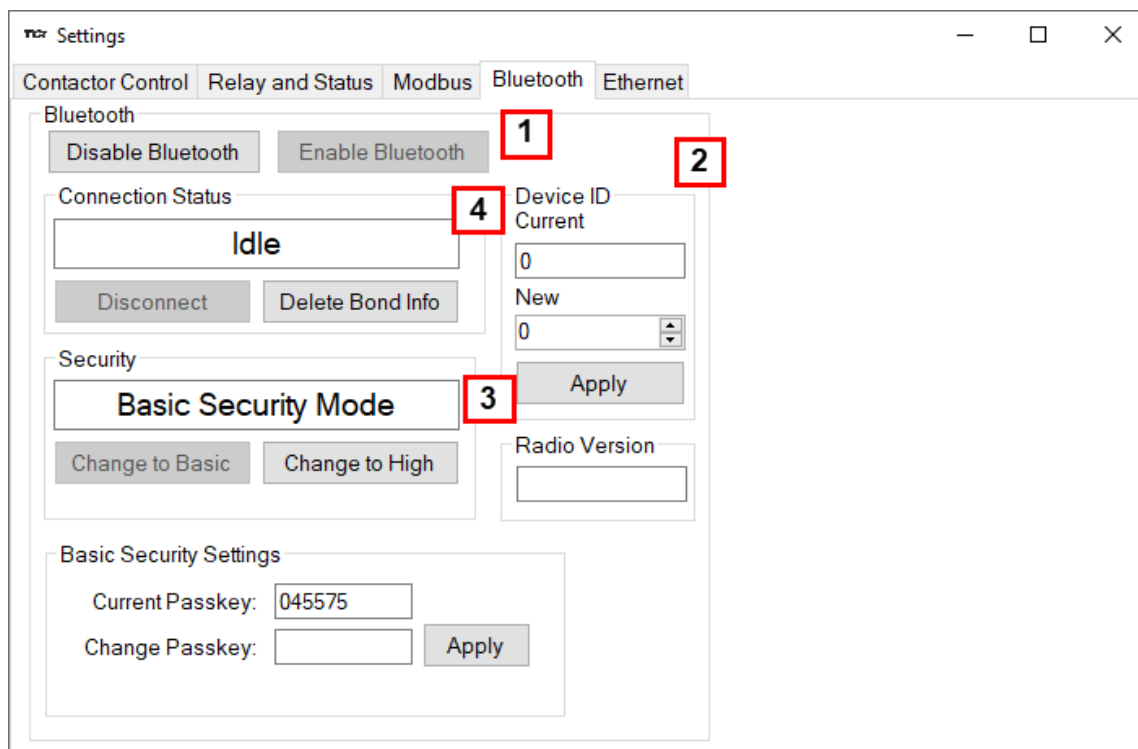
Settings

Contactor Control | Relay and Status | Modbus | Bluetooth | Ethernet

Bluetooth
Disable Bluetooth
Enable Bluetooth
1
2

Connection Status
4
Idle
Disconnect
Delete Bond Info

Device ID
Current
0
New
0
Apply

Security
Basic Security Mode
3
Change to Basic
Change to High

Radio Version

Basic Security Settings
Current Passkey: 045575
Change Passkey:
Apply